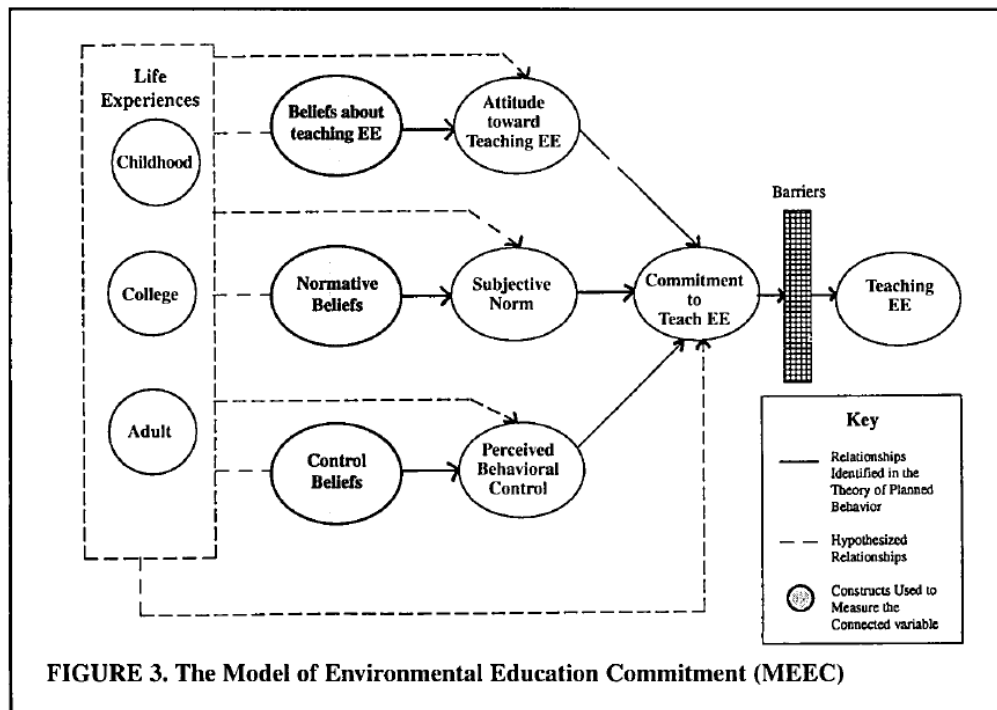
Life Experiences

Childhood

College

Adult

Beliefs about teaching EE

Attitude toward Teaching EE

Normative Beliefs

Subjective Norm

Control Beliefs

Perceived Behavioral Control

Commitment to Teach EE

Barriers

Teaching EE

Key

Relationships Identified in the Theory of Planned Behavior

Hypothesized Relationships

Constructs Used to Measure the Connected variable

FIGURE 3. The Model of Environmental Education Commitment (MEEC)